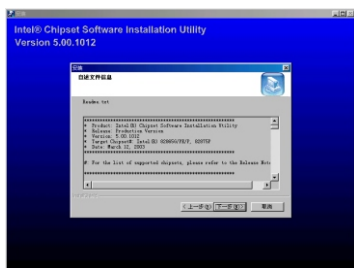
Intel® Chipset Software Installation Utility
Version 5.00.1012

自述文件信息

Readme.txt

*******************************************************
* Product: Intel(R) Chipset Software Installation Utility
* Release: Production Version
* Version: 5.00.1012
* Target Chipset#: Intel(R) 82865G/PE/P, 82875P
* Date: March 12, 2003
*******************************************************

# For the list of supported chipsets, please refer to the Release Not

< 上一步(B) 下一步(N) > 取消